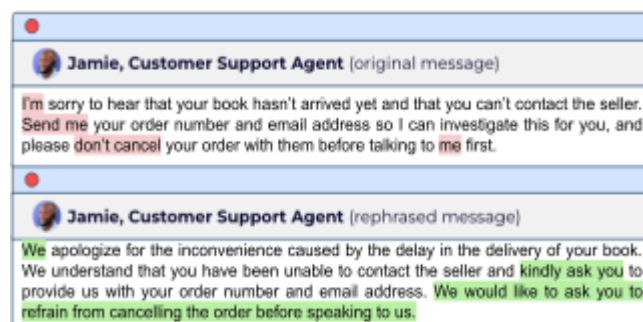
Jamie, Customer Support Agent (original message)

I'm sorry to hear that your book hasn't arrived yet and that you can't contact the seller. Send me your order number and email address so I can investigate this for you, and please don't cancel your order with them before talking to me first.

Jamie, Customer Support Agent (rephrased message)

We apologize for the inconvenience caused by the delay in the delivery of your book. We understand that you have been unable to contact the seller and kindly ask you to provide us with your order number and email address. We would like to ask you to refrain from cancelling the order before speaking to us.